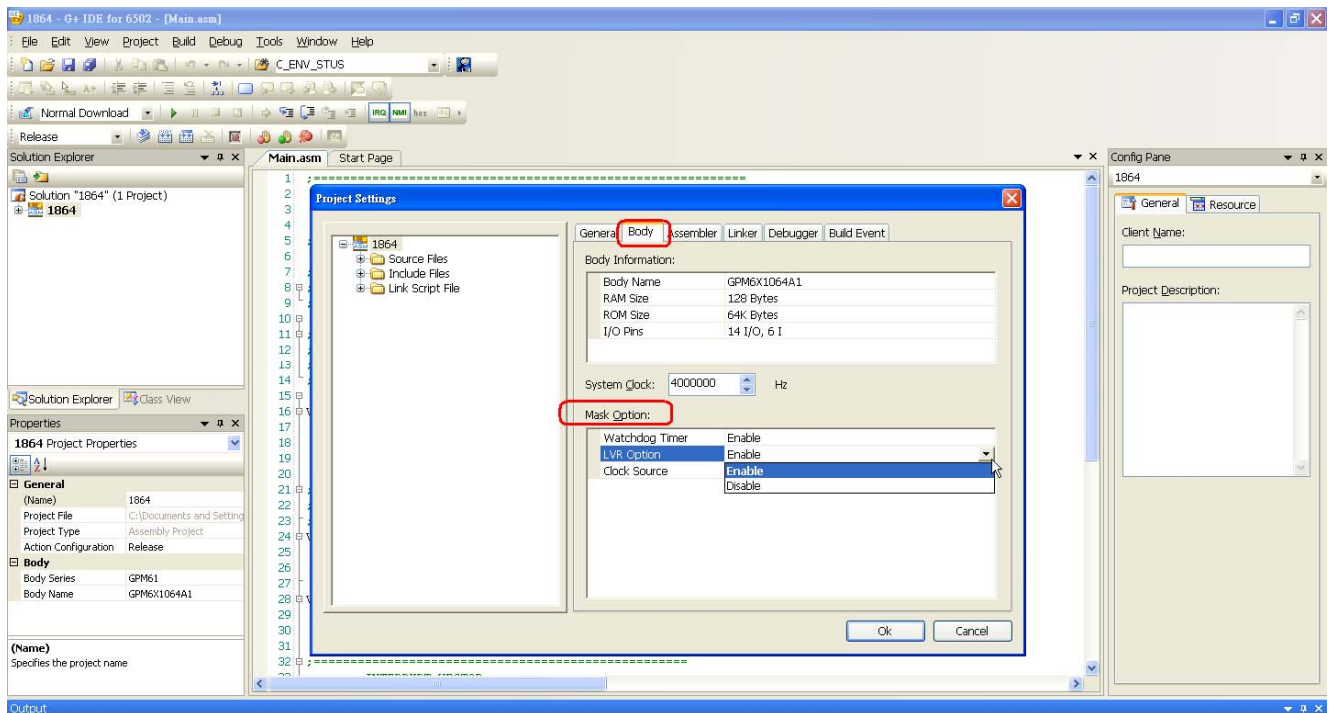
1864 - G+ IDE for 6502 - [Main.asm]

File Edit View Project Build Debug Tools Window Help

C_ENV_STUS

Normal Download

IRQ NMI hex

Release

Solution Explorer

Solution "1864" (1 Project)
1864

Solution Explorer Class View

Properties
1864 Project Properties

| General | |
|---|---|
| (Name) | 1864 |
| Project File | C:\Documents and Setting |
| Project Type | Assembly Project |
| Action Configuration | Release |
| Body | |
| Body Series | GPM61 |
| Body Name | GPM6X1064A1 |

(Name)
Specifies the project name

Main.asm Start Page

1 ;==================================================
2
3
4
5
6
7
8
9
10
11
12
13
14
15
16
17
18
19
20
21
22
23
24
25
26
27
28
29
30
31
32 ;==================================================

Project Settings

1864
Source Files
Include Files
Link Script File

Genera Body Assembler Linker Debugger Build Event

Body Information:

| Body Name | GPM6X1064A1 |
|---|---|
| RAM Size | 128 Bytes |
| ROM Size | 64K Bytes |
| I/O Pins | 14 I/O, 6 I |

System Clock: 4000000 Hz

Mask Option:

| Watchdog Timer | Enable |
|---|---|
| LVR Option | Enable |
| Clock Source | Enable |
| | Disable |

Ok Cancel

Config Pane
1864
General Resource
Client Name:
Project Description:

Output